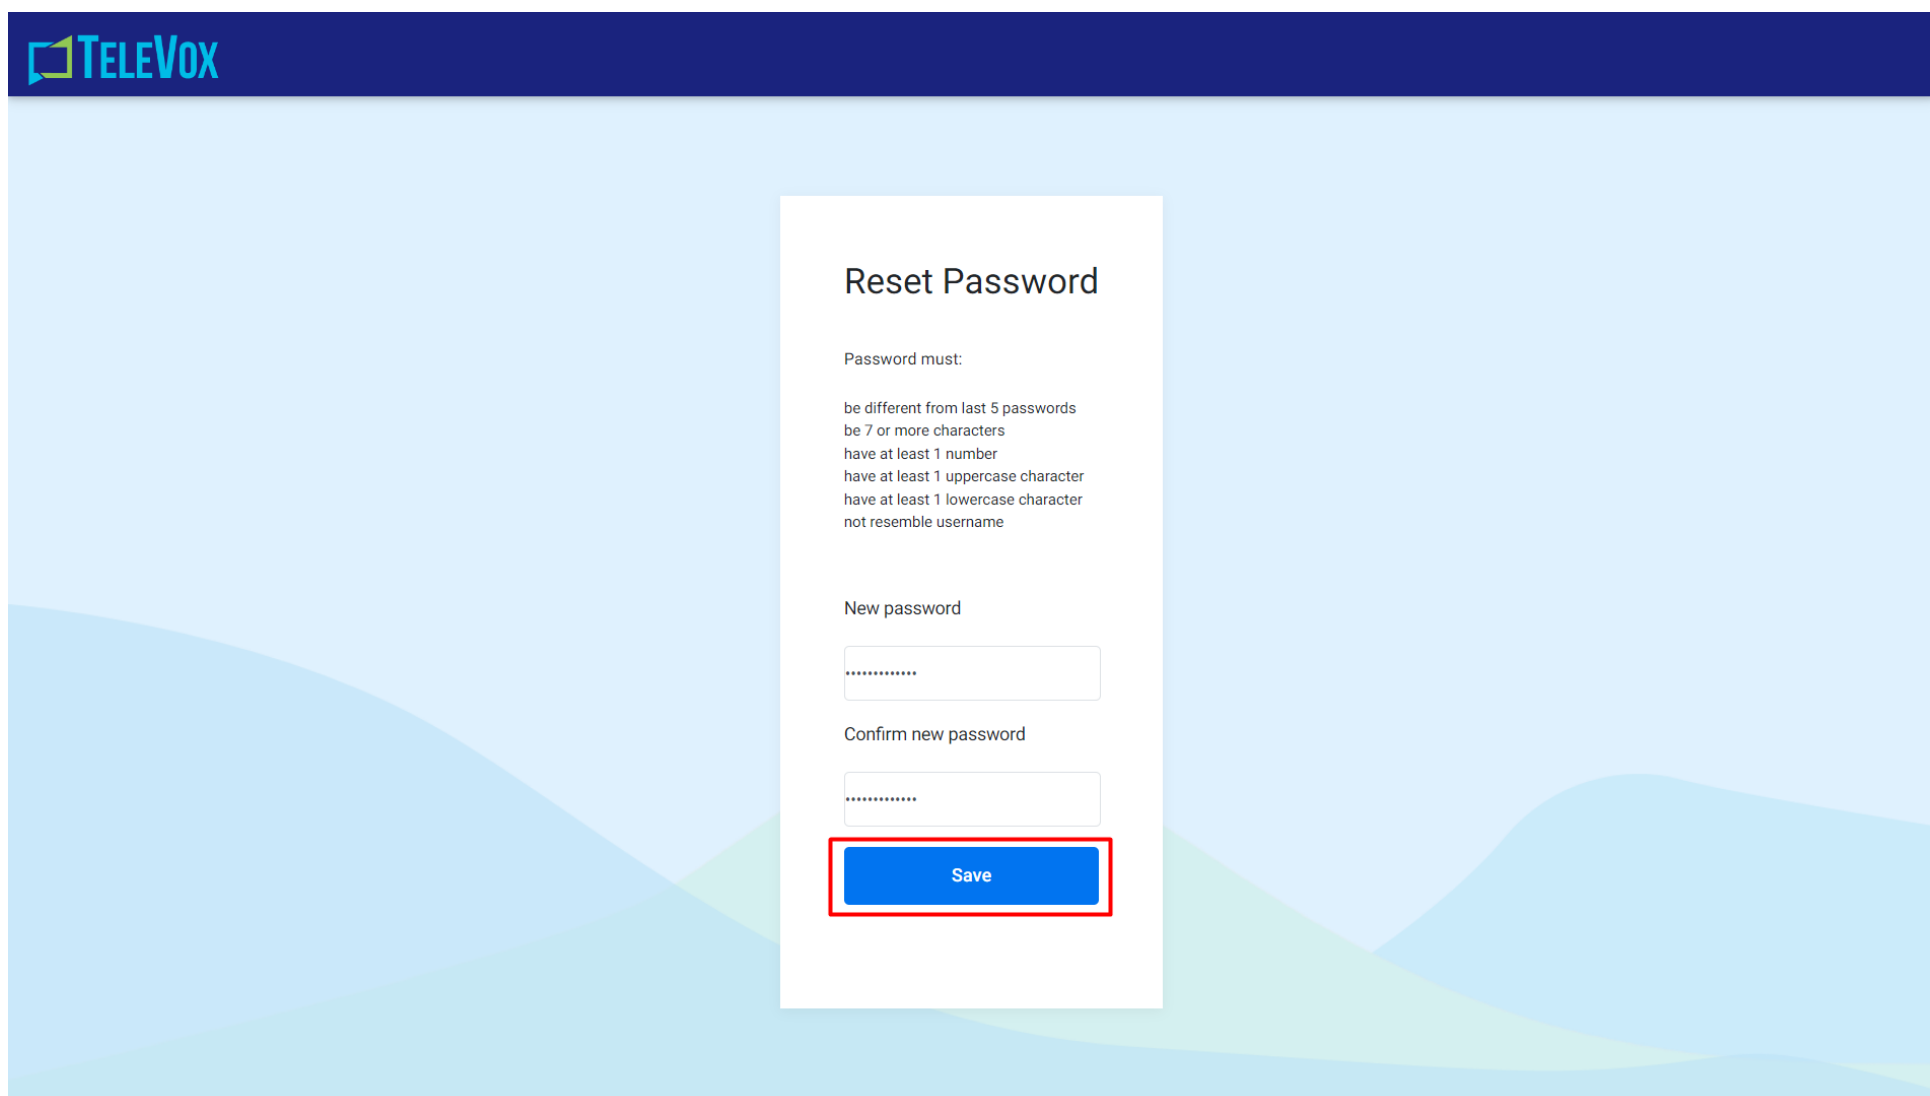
TeleVox

Reset Password

Password must:

be different from last 5 passwords
be 7 or more characters
have at least 1 number
have at least 1 uppercase character
have at least 1 lowercase character
not resemble username

New password

•••••••••••••

Confirm new password

•••••••••••••

Save